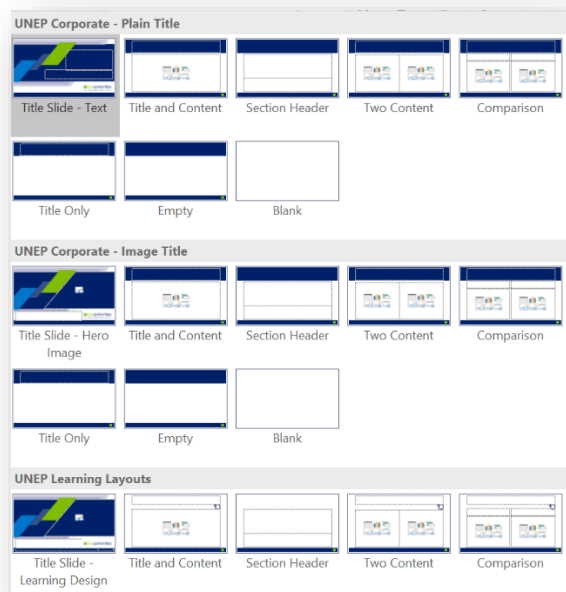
UNEP Corporate - Plain Title

Title Slide - Text
Title and Content
Section Header
Two Content
Comparison
Title Only
Empty
Blank

UNEP Corporate - Image Title

Title Slide - Hero Image
Title and Content
Section Header
Two Content
Comparison
Title Only
Empty
Blank

UNEP Learning Layouts

Title Slide - Learning Design
Title and Content
Section Header
Two Content
Comparison